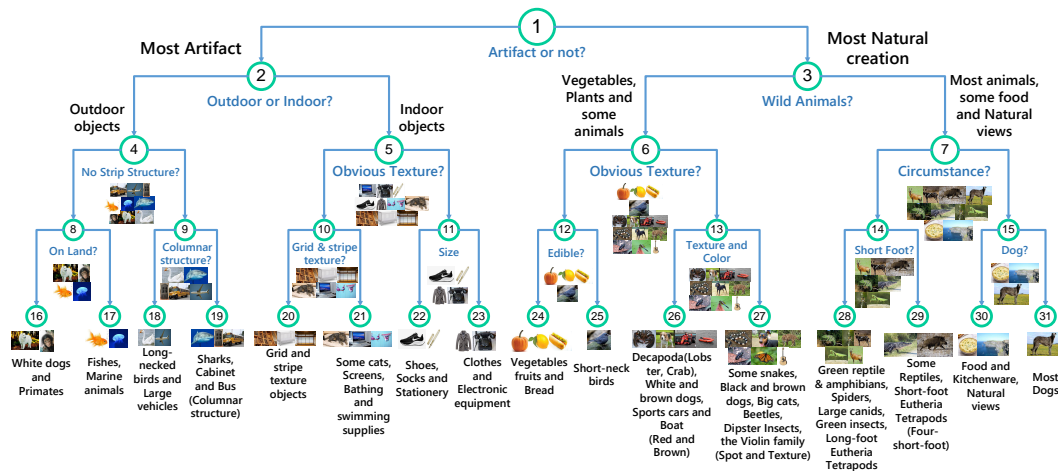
1

Artifact or not?

Most Artifact

Most Natural creation

2

Outdoor or Indoor?

Outdoor objects

Indoor objects

3

Vegetables, Plants and some animals

Wild Animals?

Most animals, some food and Natural views

4

No Strip Structure?

5

Obvious Texture?

6

Obvious Texture?

7

Circumstance?

8

On Land?

9

Columnar structure?

10

Grid & stripe texture?

11

Size

12

Edible?

13

Texture and Color

14

Short Foot?

15

Dog?

16

White dogs and Primates

17

Fishes, Marine animals

18

Long-necked birds and Large vehicles

19

Sharks, Cabinet and Bus (Columnar structure)

20

Grid and stripe texture objects

21

Some cats, Screens, Bathing and swimming supplies

22

Shoes, Socks and Stationery

23

Clothes and Electronic equipment

24

Vegetables fruits and Bread

25

Short-neck birds

26

Decapoda(Lobster, Crab), White and brown dogs, Sports cars and Boat (Red and Brown)

27

Some snakes, Black and brown dogs, Big cats, Beetles, Dipster Insects, the Violin family (Spot and Texture)

28

Green reptile & amphibians, Spiders, Large canids, Green insects, Long-foot Eutheria Tetrapods

29

Some Reptiles, Short-foot Eutheria Tetrapods (Four-short-foot)

30

Food and Kitchenware, Natural views

31

Most Dogs